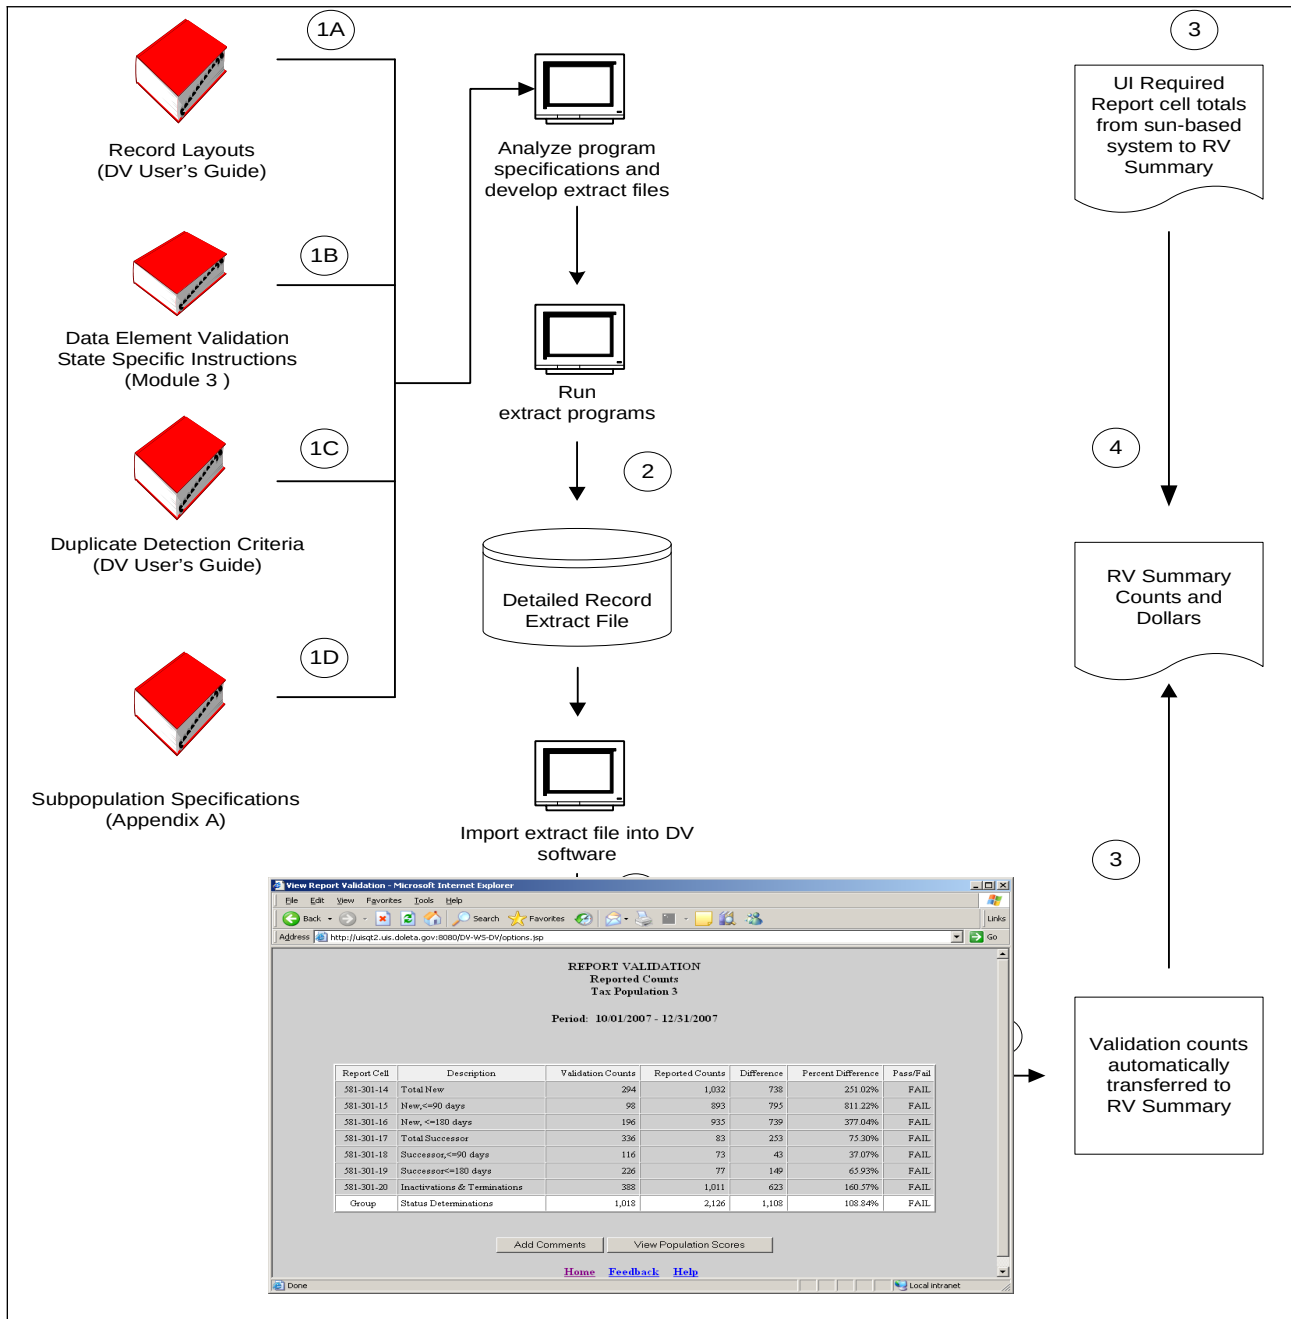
1A

Record Layouts (DV User's Guide)

1B

Data Element Validation State Specific Instructions (Module 3 )

1C

Duplicate Detection Criteria (DV User's Guide)

1D

Subpopulation Specifications (Appendix A)

Analyze program specifications and develop extract files

Run extract programs

2

Detailed Record Extract File

Import extract file into DV software

3

UI Required Report cell totals from sun-based system to RV Summary

4

RV Summary Counts and Dollars

3

Validation counts automatically transferred to RV Summary

View Report Validation - Microsoft Internet Explorer

File Edit View Favorites Tools Help

Back Search Favorites

Links

Address http://uisqt2.uis.doleta.gov:8080/DV-WS-DV/options.jsp

Go

REPORT VALIDATION
Reported Counts
Tax Population 3

Period: 10/01/2007 - 12/31/2007

| Report Cell | Description | Validation Counts | Reported Counts | Difference | Percent Difference | Pass/Fail |
|---|---|---|---|---|---|---|
| 581-301-14 | Total New | 294 | 1,032 | 738 | 251.02% | FAIL |
| 581-301-15 | New,<=90 days | 98 | 893 | 795 | 811.22% | FAIL |
| 581-301-16 | New, <=180 days | 196 | 935 | 739 | 377.04% | FAIL |
| 581-301-17 | Total Successor | 336 | 83 | 253 | 75.30% | FAIL |
| 581-301-18 | Successor,<=90 days | 116 | 73 | 43 | 37.07% | FAIL |
| 581-301-19 | Successor<=180 days | 226 | 77 | 149 | 65.93% | FAIL |
| 581-301-20 | Inactivations & Terminations | 388 | 1,011 | 623 | 160.57% | FAIL |
| Group | Status Determinations | 1,018 | 2,126 | 1,108 | 108.84% | FAIL |

Add Comments View Population Scores

Home Feedback Help

Done Local intranet